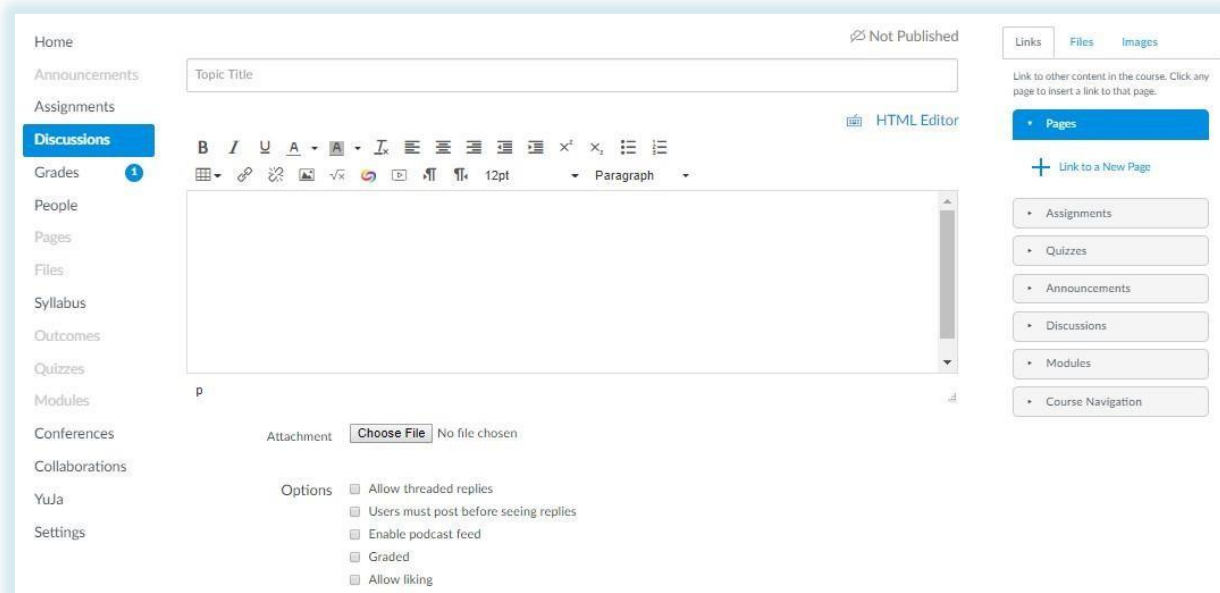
Home
Announcements
Assignments
Discussions
Grades 1
People
Pages
Files
Syllabus
Outcomes
Quizzes
Modules
Conferences
Collaborations
YuJa
Settings

Not Published

Topic Title

HTML Editor

B I U A A $x^2$ $x_2$

12pt Paragraph

p

Attachment Choose File No file chosen

Options
Allow threaded replies
Users must post before seeing replies
Enable podcast feed
Graded
Allow liking

Links Files Images

Link to other content in the course. Click any page to insert a link to that page.

Pages

Link to a New Page

Assignments
Quizzes
Announcements
Discussions
Modules
Course Navigation